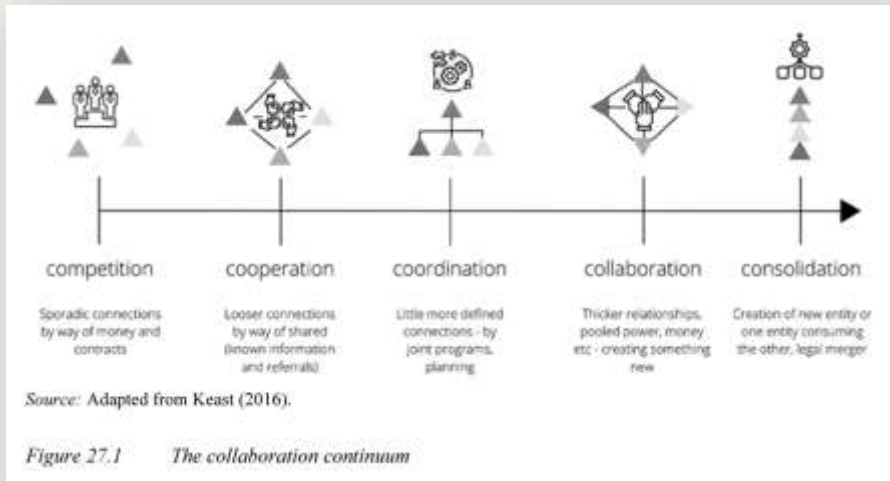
competition

Sporadic connections by way of money and contracts

cooperation

Looser connections by way of shared (known information and referrals)

coordination

Little more defined connections - by joint programs, planning

collaboration

Thicker relationships, pooled power, money etc - creating something new

consolidation

Creation of new entity or one entity consuming the other, legal merger

Source: Adapted from Keast (2016).

Figure 27.1 The collaboration continuum